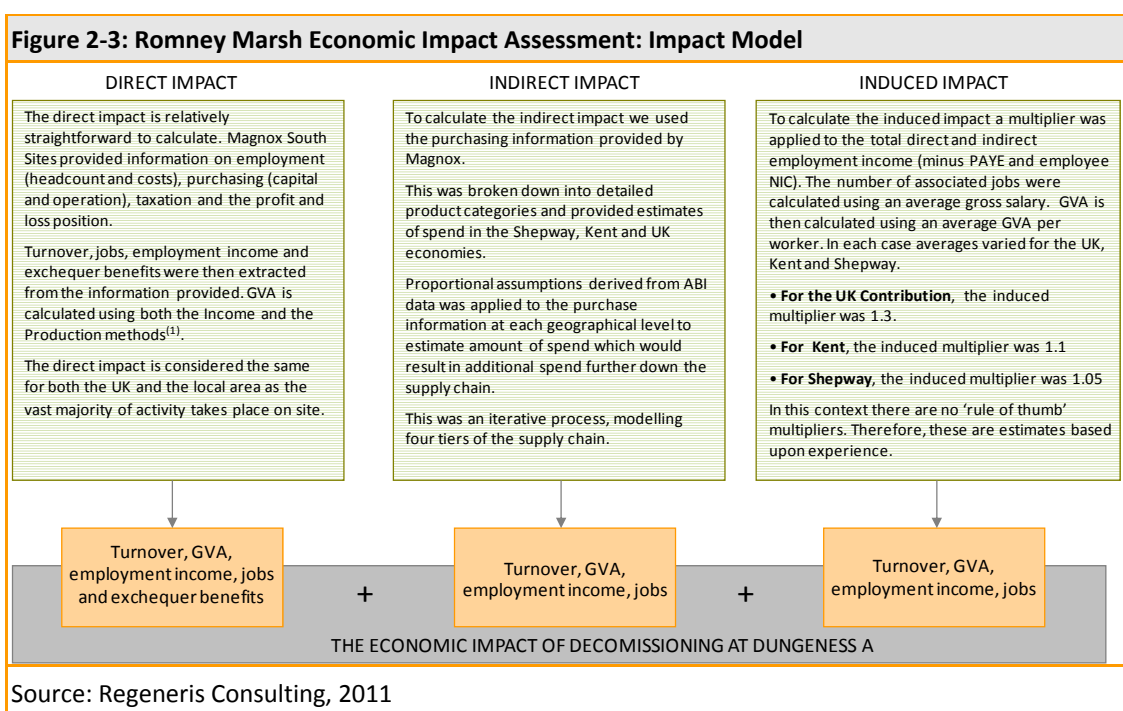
Figure 2-3: Romney Marsh Economic Impact Assessment: Impact Model

DIRECT IMPACT

The direct impact is relatively straightforward to calculate. Magnox South Sites provided information on employment (headcount and costs), purchasing (capital and operation), taxation and the profit and loss position.

Turnover, jobs, employment income and exchequer benefits were then extracted from the information provided. GVA is calculated using both the Income and the Production methods$^{(1)}$.

The direct impact is considered the same for both the UK and the local area as the vast majority of activity takes place on site.

INDIRECT IMPACT

To calculate the indirect impact we used the purchasing information provided by Magnox.

This was broken down into detailed product categories and provided estimates of spend in the Shepway, Kent and UK economies.

Proportional assumptions derived from ABI data was applied to the purchase information at each geographical level to estimate amount of spend which would result in additional spend further down the supply chain.

This was an iterative process, modelling four tiers of the supply chain.

INDUCED IMPACT

To calculate the induced impact a multiplier was applied to the total direct and indirect employment income (minus PAYE and employee NIC). The number of associated jobs were calculated using an average gross salary. GVA is then calculated using an average GVA per worker. In each case averages varied for the UK, Kent and Shepway.

• For the UK Contribution, the induced multiplier was 1.3.

• For Kent, the induced multiplier was 1.1

• For Shepway, the induced multiplier was 1.05

In this context there are no 'rule of thumb' multipliers. Therefore, these are estimates based upon experience.

Turnover, GVA, employment income, jobs and exchequer benefits

+

Turnover, GVA, employment income, jobs

+

Turnover, GVA, employment income, jobs

THE ECONOMIC IMPACT OF DECOMISSIONING AT DUNGENESS A

Source: Regeneris Consulting, 2011